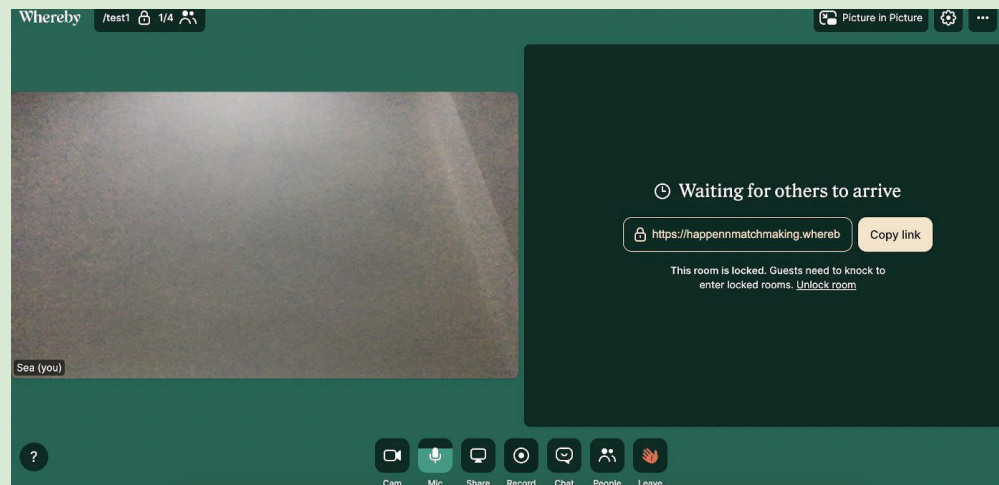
Whereby /test1 1/4

Picture in Picture ···

Waiting for others to arrive

https://happennmatchmaking.whereb Copy link

This room is locked. Guests need to knock to enter locked rooms. Unlock room

Sea (you)

?

Cam Mic Share Record Chat People Leave